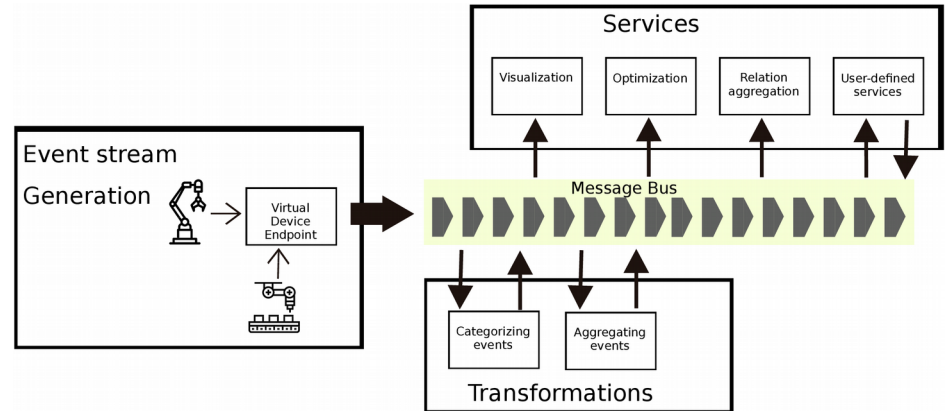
Services

Visualization

Optimization

Relation aggregation

User-defined services

Event stream

Generation

Virtual Device Endpoint

Message Bus

Categorizing events

Aggregating events

Transformations